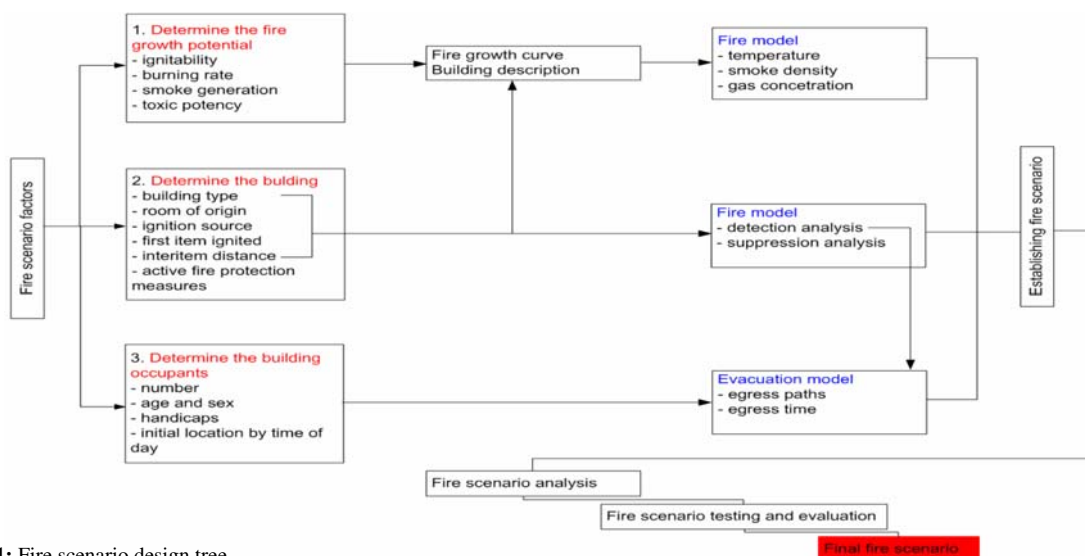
Fire scenario factors

1. Determine the fire growth potential
- ignitability
- burning rate
- smoke generation
- toxic potency

2. Determine the bulding
- building type
- room of origin
- ignition source
- first item ignited
- interitem distance
- active fire protection measures

3. Determine the building occupants
- number
- age and sex
- handicaps
- initial location by time of day

Fire growth curve
Building description

Fire model
- temperature
- smoke density
- gas concetration

Fire model
- detection analysis
- suppression analysis

Evacuation model
- egress paths
- egress time

Establishing fire scenario

Fire scenario analysis

Fire scenario testing and evaluation

Final fire scenario

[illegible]1: Fire scenario design tree